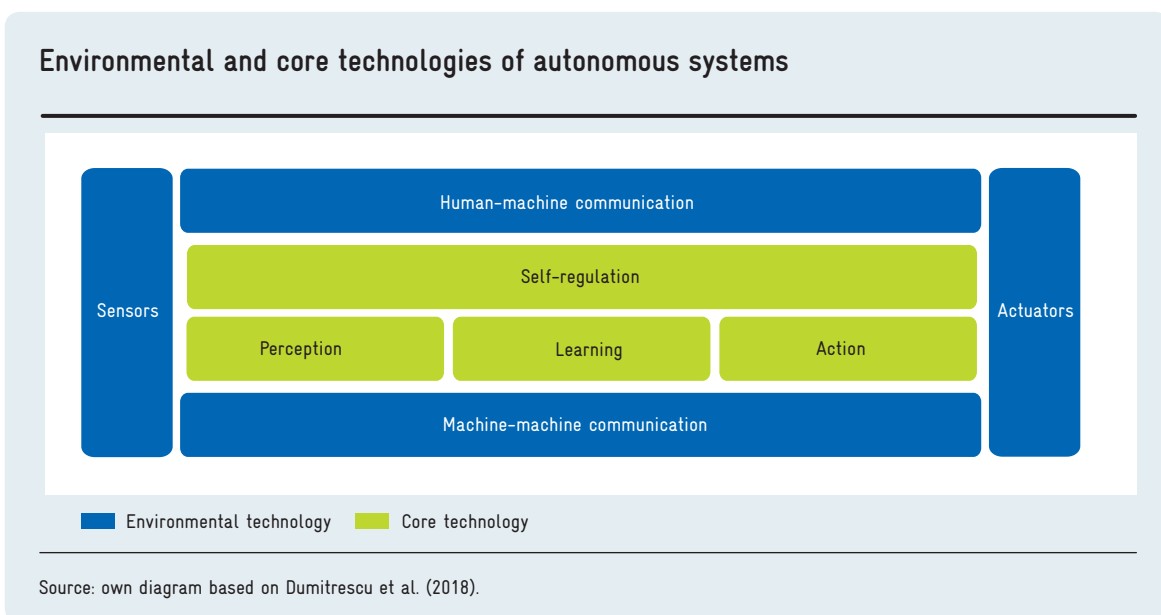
Environmental and core technologies of autonomous systems

Sensors

Human-machine communication

Self-regulation

Perception

Learning

Action

Machine-machine communication

Actuators

Environmental technology

Core technology

Source: own diagram based on Dumitrescu et al. (2018).